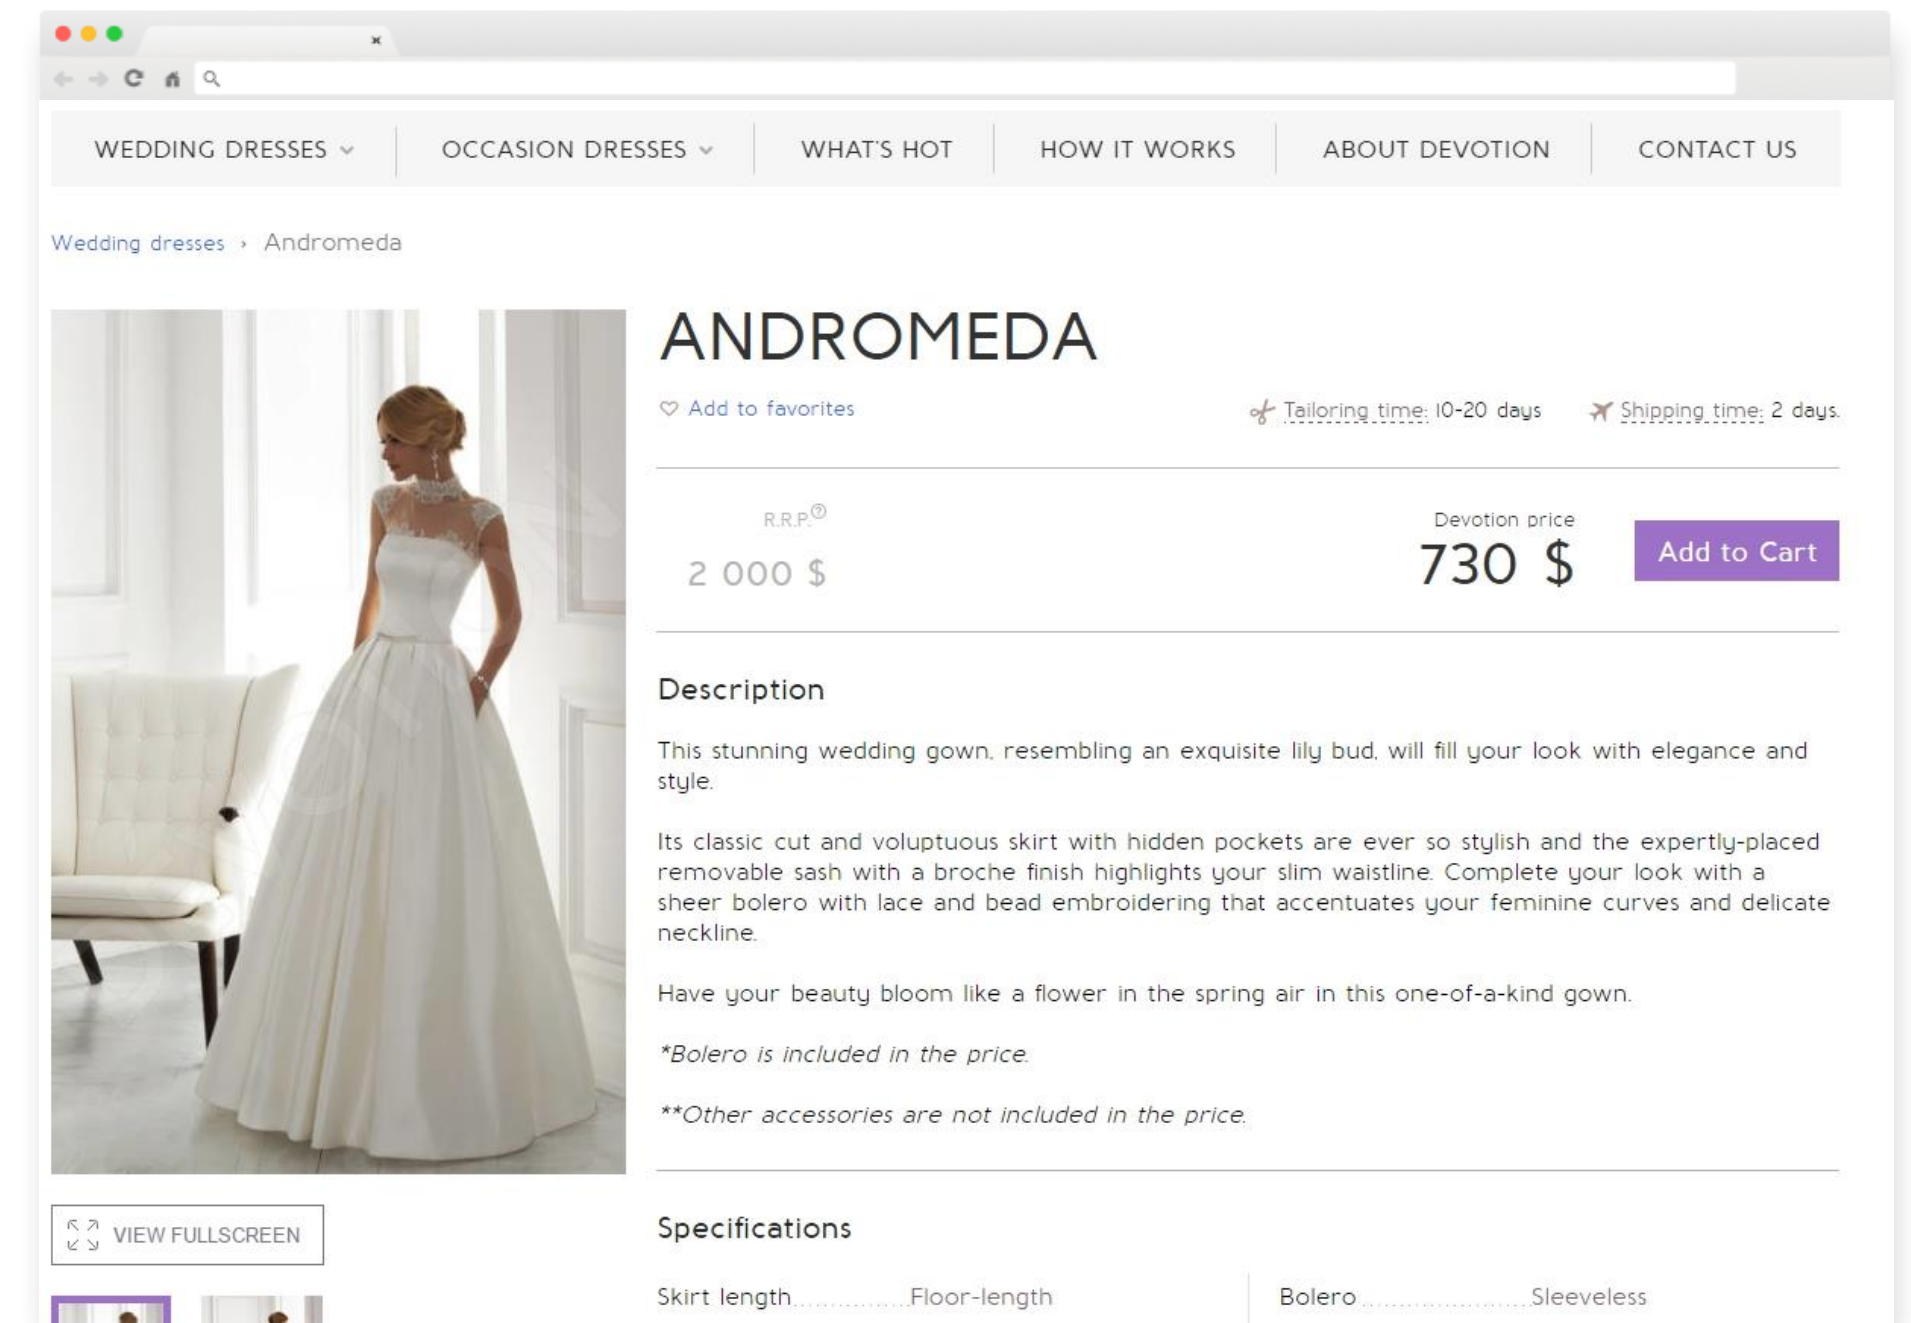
WEDDING DRESSES OCCASION DRESSES WHAT'S HOT HOW IT WORKS ABOUT DEVOTION CONTACT US

Wedding dresses › Andromeda

ANDROMEDA

Add to favorites

Tailoring time: 10-20 days Shipping time: 2 days.

R.R.P.

2 000 $

Devotion price

730 $

Add to Cart

Description

This stunning wedding gown, resembling an exquisite lily bud, will fill your look with elegance and style.

Its classic cut and voluptuous skirt with hidden pockets are ever so stylish and the expertly-placed removable sash with a broche finish highlights your slim waistline. Complete your look with a sheer bolero with lace and bead embroidering that accentuates your feminine curves and delicate neckline.

Have your beauty bloom like a flower in the spring air in this one-of-a-kind gown.

*Bolero is included in the price.

**Other accessories are not included in the price.

VIEW FULLSCREEN

Specifications

Skirt length Floor-length

Bolero Sleeveless